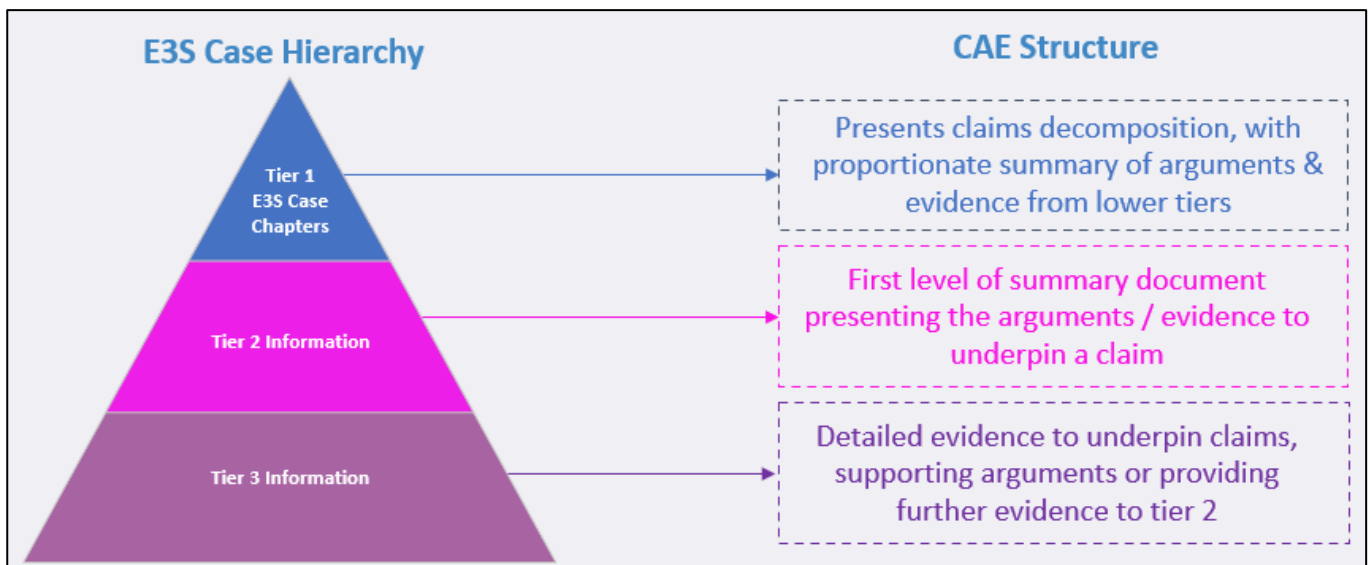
E3S Case Hierarchy

CAE Structure

Tier 1
E3S Case
Chapters

Presents claims decomposition, with proportionate summary of arguments & evidence from lower tiers

Tier 2 Information

First level of summary document presenting the arguments / evidence to underpin a claim

Tier 3 Information

Detailed evidence to underpin claims, supporting arguments or providing further evidence to tier 2